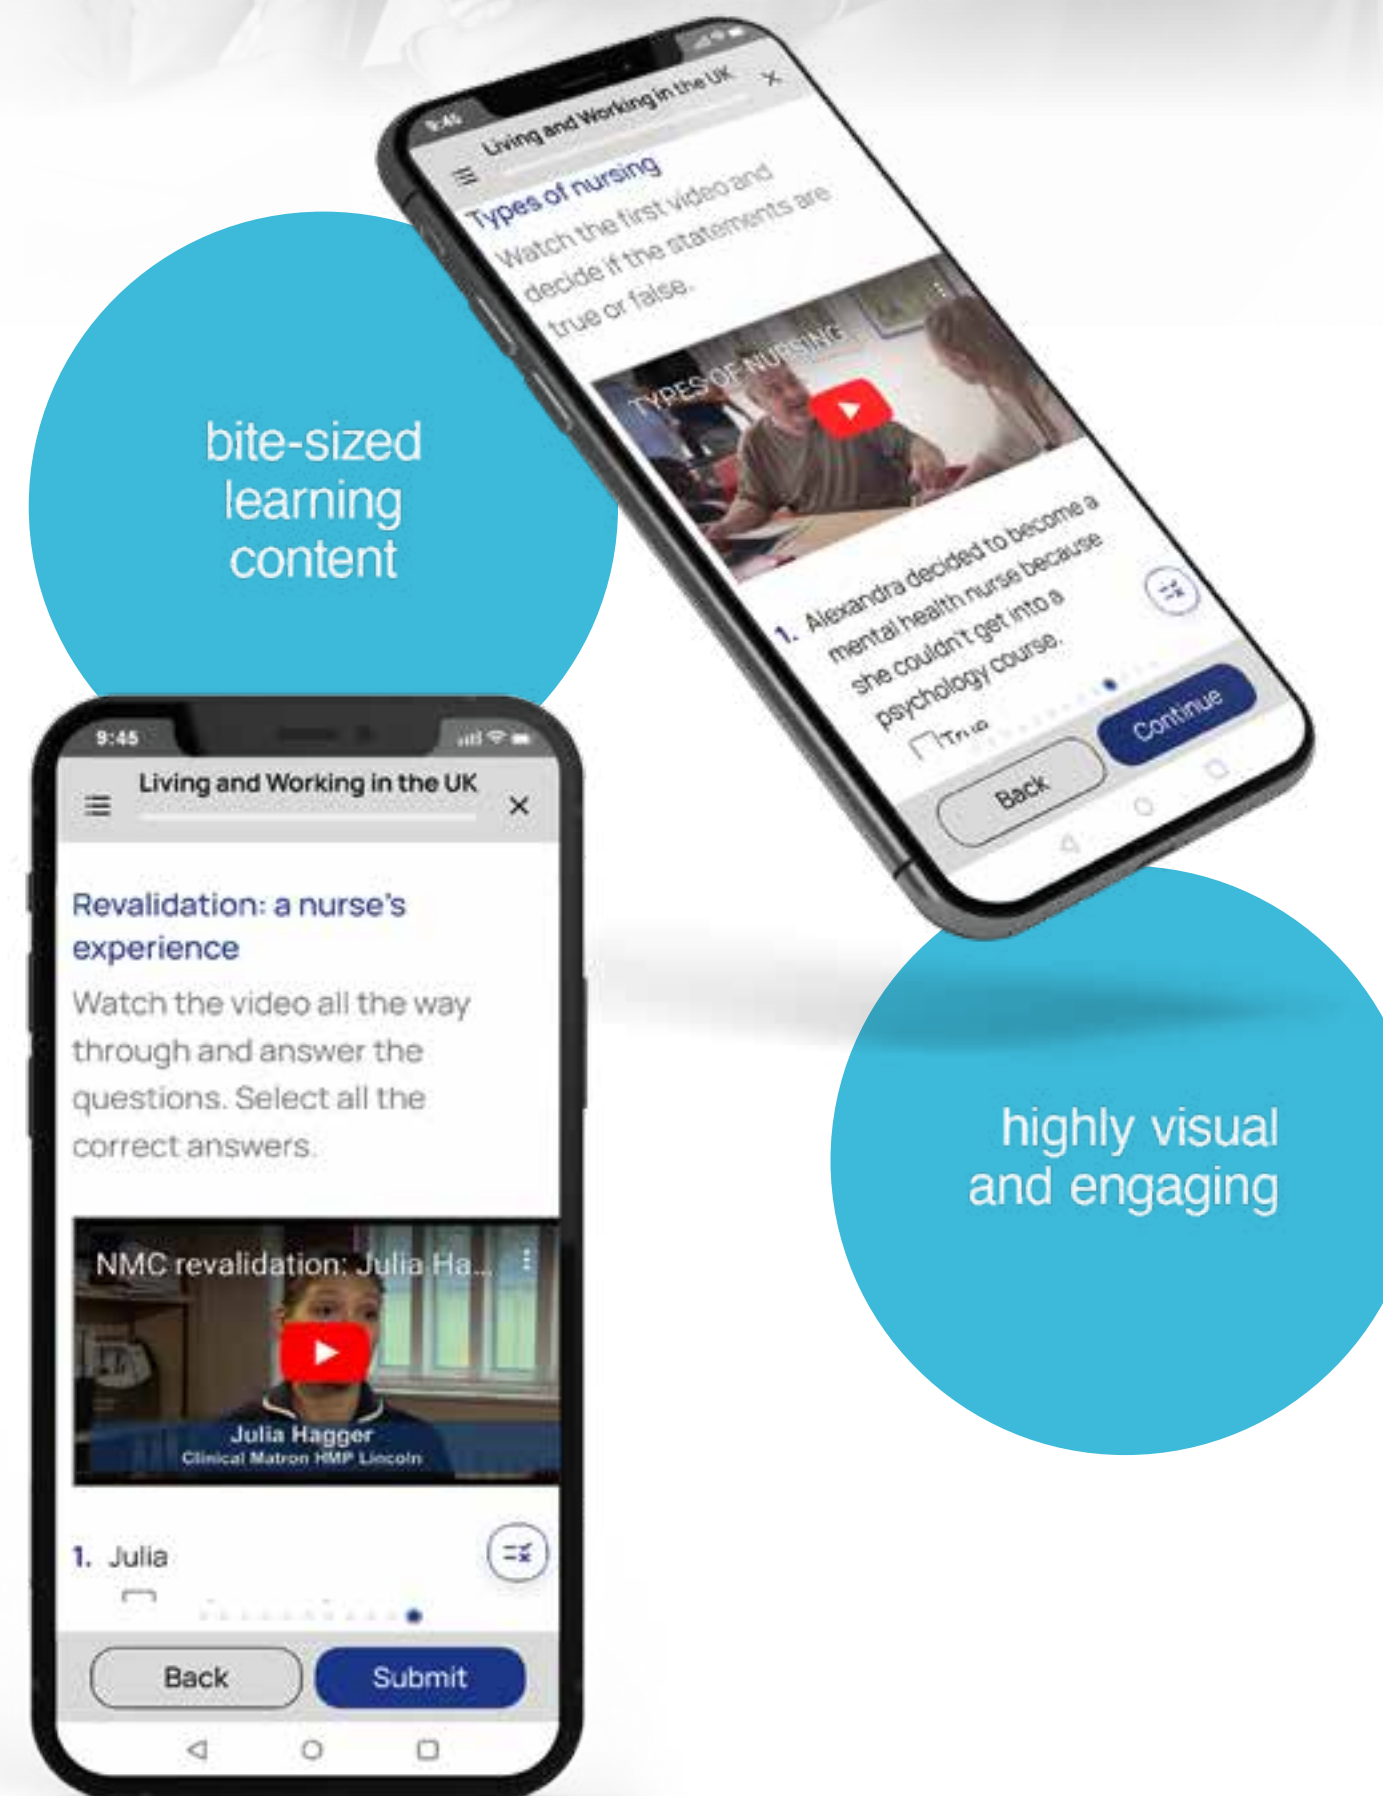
9:45
Living and Working in the UK
Types of nursing
Watch the first video and decide if the statements are true or false.
TYPES OF NURSING
1. Alexandra decided to become a mental health nurse because she couldn't get into a psychology course.
True
Back
Continue

bite-sized learning content

9:45
Living and Working in the UK
Revalidation: a nurse's experience
Watch the video all the way through and answer the questions. Select all the correct answers.
NMC revalidation: Julia Ha...
Julia Hagger
Clinical Matron HMP Lincoln
1. Julia
Back
Submit

highly visual and engaging